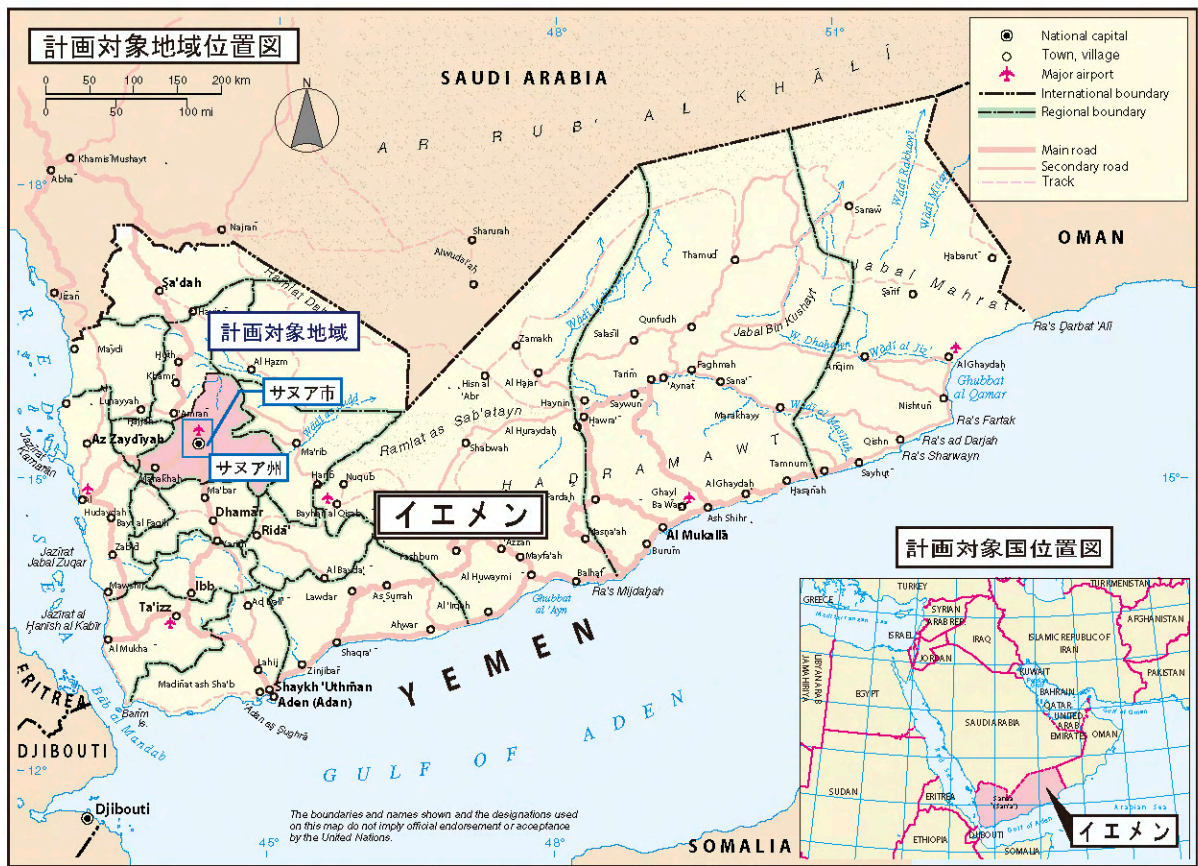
計画対象地域位置図

0 50 100 150 200 km
0 50 100 mi

N

48° 51°

National capital
Town, village
Major airport
International boundary
Regional boundary
Main road
Secondary road
Track

SAUDI ARABIA

A R R U B ' A L K H Ā L Ī

Khamis Mushayt
Abhā
18°
Najrān
Sharurah
Alwudi'ah
Sa'dah
Jīzān
Ḥaraḍ
Majdi
Ḥajjah
Khamir
Luḥayyah
'Amran
Az Zaydīyah
Jazirat Kamaran
Al Ḥazm
Ma'rib
Al Ḩudaydah
Bayt al Faqih
Zabid
Dhamar
Ma'bar
Rida'
Yarim
Nuqub
Bayḥan al Qisab
Ḥarib
Mawza
Ibb
Ta'izz
Jazirat Jabal Zuqar
Jazirat al Ḥanish al Kabir
Al Mukha
Lahij
Madinat ash Sha'b
Zinjibar
Shaykh 'Uthman
Aden (Adan)
Barim
Bab al Mandab
Adan aṣ Ṣughra
Ad Dali'
Lawdar
Al Bayda'
As Surrah
Aḥwar
Al 'Irqah
Shaqra'
Yashbum
'Azzan
Mayfa'ah
Al Ḥuwaymi
Balḥaf
Shabwah
Ramlat as Sab'atayn
Hisn al 'Abr
Al Abr
Zamakh
Al Hajar
Haynin
Al Ḩuraydah
Ḩawra'
Sayʼwun
Tarim
Qunfudh
Safail
Thamud
'Aynat
Faghmah
Sana'
Marakhayy
Jabal Bin Kushayt
W. Dhahawn
Wadi al Jiz'
Anqim
Al Ghaydah
Ghubbat al Qamar
Nishtun
Ra's Fartak
Qishn
Ra's ad Darjah
Ra's Sharwayn
Sayhut
Tamnum
Ḩaşanah
Al Ghaydah
Ghayl Ba Wazir
Ash Shihr
Al Mukalla
Burum
Ḩajr
Fardah
Ḩadna'ah
Ra's Mijdahah
Ghubbat al 'Ayn
Sanaw
Habarut
Sarif
Jabal Mahrat
Ra's Ḍarbat 'Alī
Wadi Rakhawt
Wadi Mitan
Wadi Masilah
Wadi Ḥadramawt
Hamlat Dahm

H A D R A M A W T

15°
12°

計画対象地域
サヌア市
サヌア州
イエメン

OMAN

ERITREA
DJIBOUTI
Djibouti

R E D   S E A

Y E M E N
G U L F   O F   A D E N

SOMALIA

The boundaries and names shown and the designations used on this map do not imply official endorsement or acceptance by the United Nations.

45° 48°

計画対象国位置図

TURKEY
TURKMENISTAN
GREECE
SYRIAN ARAB REP.
ISRAEL
JORDAN
IRAQ
ISLAMIC REPUBLIC OF IRAN
AFGHANISTAN
KUWAIT
PAKISTAN
LIBYAN ARAB JAMAHIRIYA
EGYPT
BAHRAIN
QATAR
UNITED ARAB EMIRATES
SAUDI ARABIA
OMAN
SUDAN
ERITREA
DJIBOUTI
ETHIOPIA
SOMALIA
Arabian Sea
Sana'a
イエメン